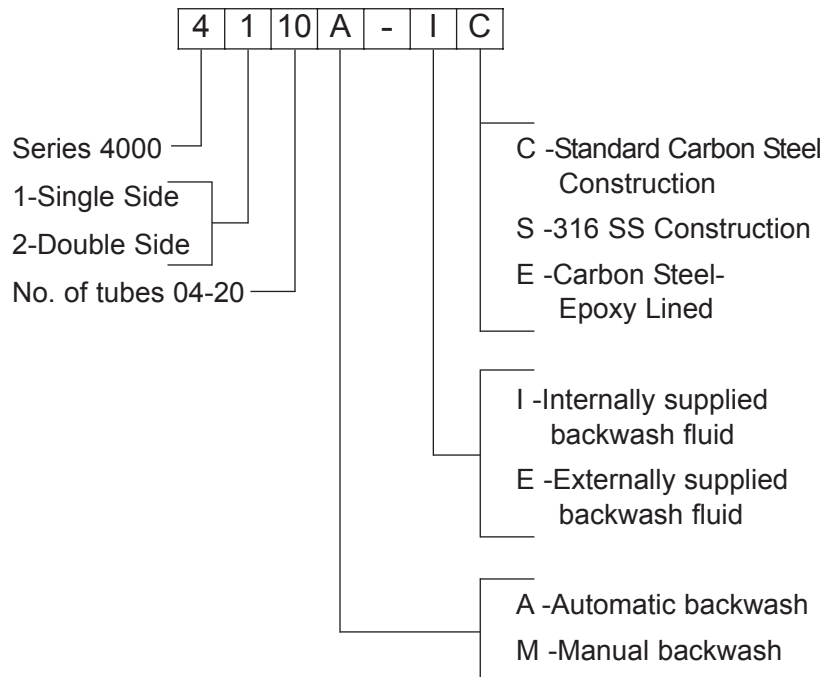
| 4 | 1 | 10 | A | - | I | C |
|---|---|---|---|---|---|---|

Series 4000

1-Single Side

2-Double Side

No. of tubes 04-20

C -Standard Carbon Steel Construction

S -316 SS Construction

E -Carbon Steel- Epoxy Lined

I -Internally supplied backwash fluid

E -Externally supplied backwash fluid

A -Automatic backwash

M -Manual backwash